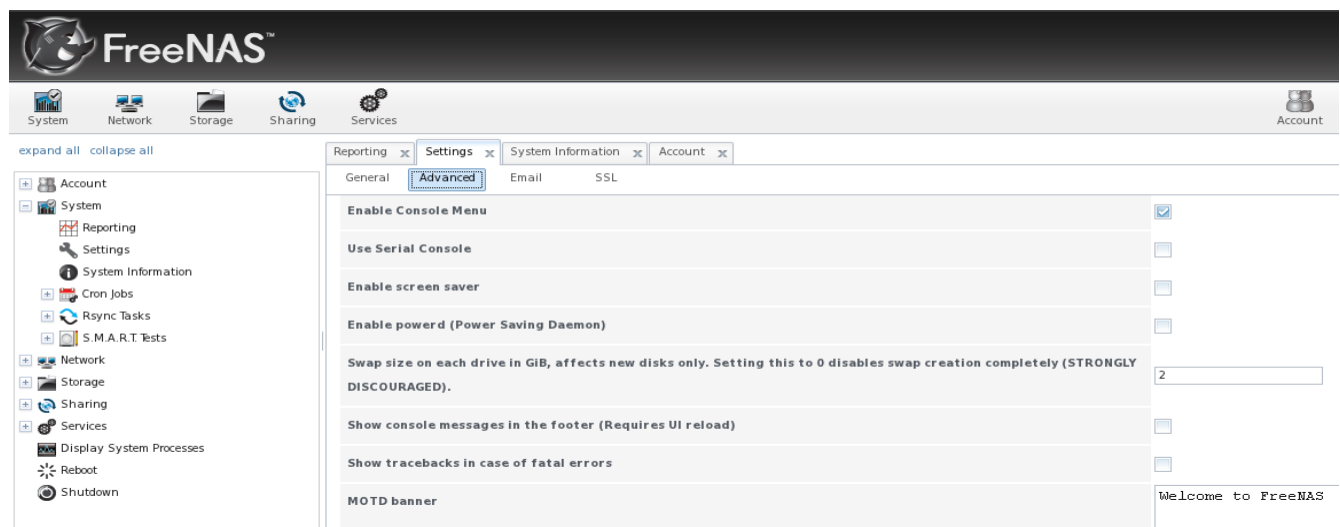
FreeNAS™

System Network Storage Sharing Services

Account

expand all collapse all

Account
System
Reporting
Settings
System Information
Cron Jobs
Rsync Tasks
S.M.A.R.T. Tests
Network
Storage
Sharing
Services
Display System Processes
Reboot
Shutdown

Reporting Settings System Information Account

General Advanced Email SSL

| | |
|---|---|
| Enable Console Menu | |
| Use Serial Console | |
| Enable screen saver | |
| Enable powerd (Power Saving Daemon) | |
| Swap size on each drive in GiB, affects new disks only. Setting this to 0 disables swap creation completely (STRONGLY DISCOURAGED). | 2 |
| Show console messages in the footer (Requires UI reload) | |
| Show tracebacks in case of fatal errors | |
| MOTD banner | Welcome to FreeNAS |